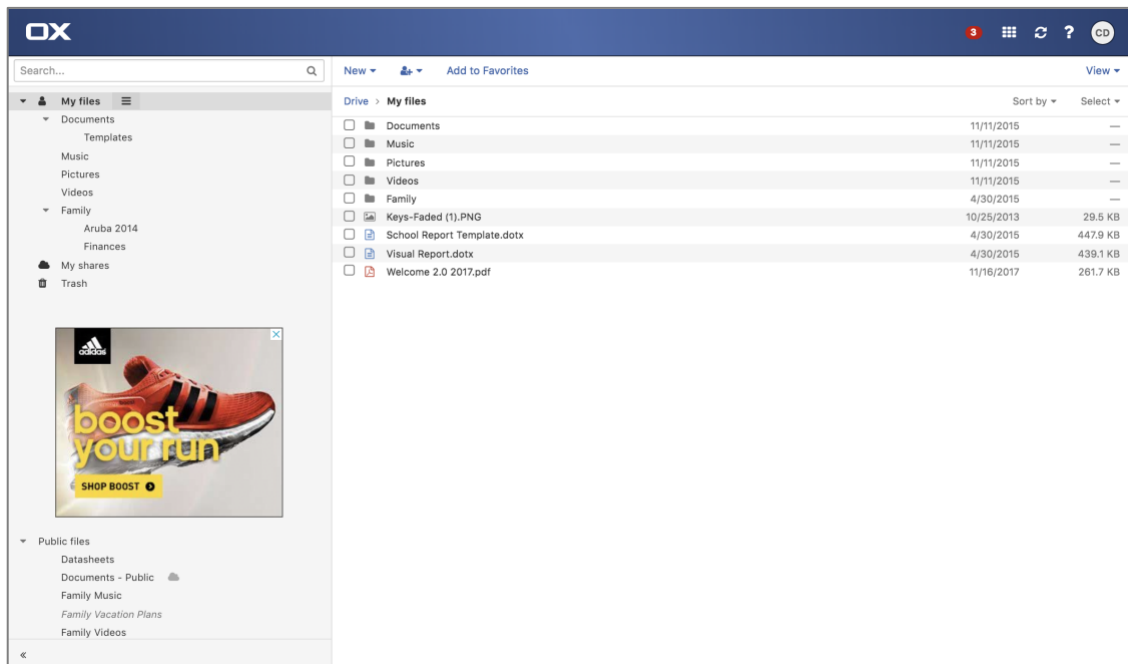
OX

3 CD

Search...

My files
Documents
Templates
Music
Pictures
Videos
Family
Aruba 2014
Finances
My shares
Trash

adidas
boost your run
SHOP BOOST

Public files
Datasheets
Documents - Public
Family Music
Family Vacation Plans
Family Videos

«

New ▾ Add to Favorites View ▾

Drive › My files Sort by ▾ Select ▾

| | | |
|---|---|---|
| Documents | 11/11/2015 | — |
| Music | 11/11/2015 | — |
| Pictures | 11/11/2015 | — |
| Videos | 11/11/2015 | — |
| Family | 4/30/2015 | — |
| Keys-Faded (1).PNG | 10/25/2013 | 29.5 KB |
| School Report Template.dotx | 4/30/2015 | 447.9 KB |
| Visual Report.dotx | 4/30/2015 | 439.1 KB |
| Welcome 2.0 2017.pdf | 11/16/2017 | 261.7 KB |